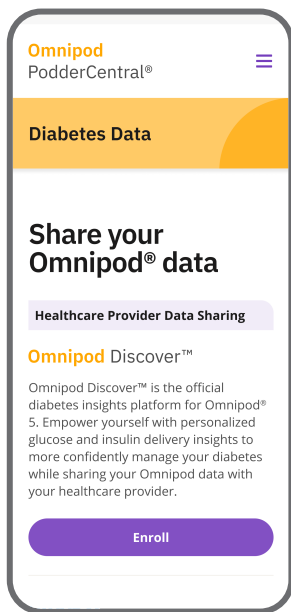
Omnipod
PodderCentral®

Diabetes Data

Share your Omnipod® data

Healthcare Provider Data Sharing

Omnipod Discover™

Omnipod Discover™ is the official diabetes insights platform for Omnipod® 5. Empower yourself with personalized glucose and insulin delivery insights to more confidently manage your diabetes while sharing your Omnipod data with your healthcare provider.

Enroll